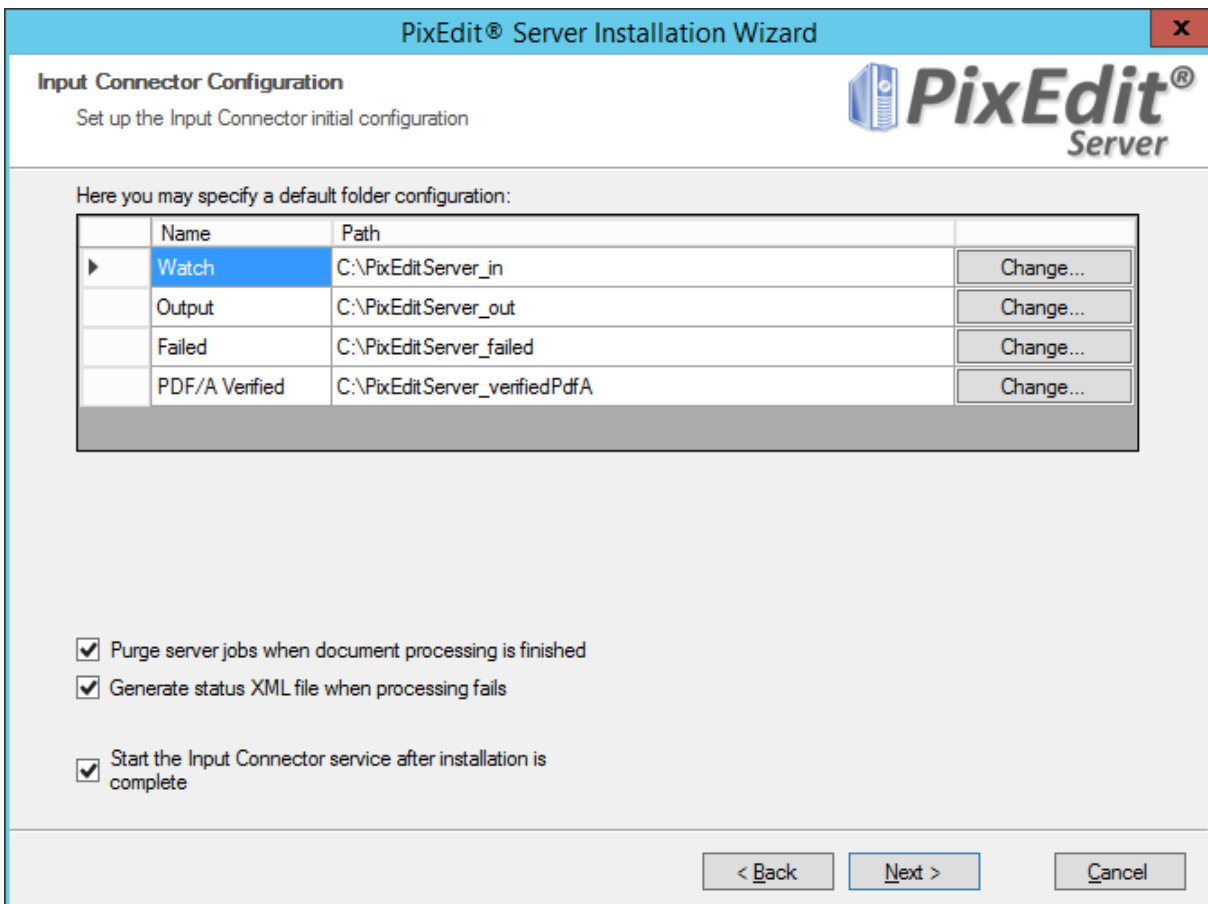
PixEdit® Server Installation Wizard

x

Input Connector Configuration

Set up the Input Connector initial configuration

PixEdit® Server

Here you may specify a default folder configuration:

| | Name | Path | |
|---|---|---|---|
| ▶ | Watch | C:\PixEditServer_in | Change... |
| | Output | C:\PixEditServer_out | Change... |
| | Failed | C:\PixEditServer_failed | Change... |
| | PDF/A Verified | C:\PixEditServer_verifiedPdfA | Change... |

Purge server jobs when document processing is finished

Generate status XML file when processing fails

Start the Input Connector service after installation is complete

< Back

Next >

Cancel